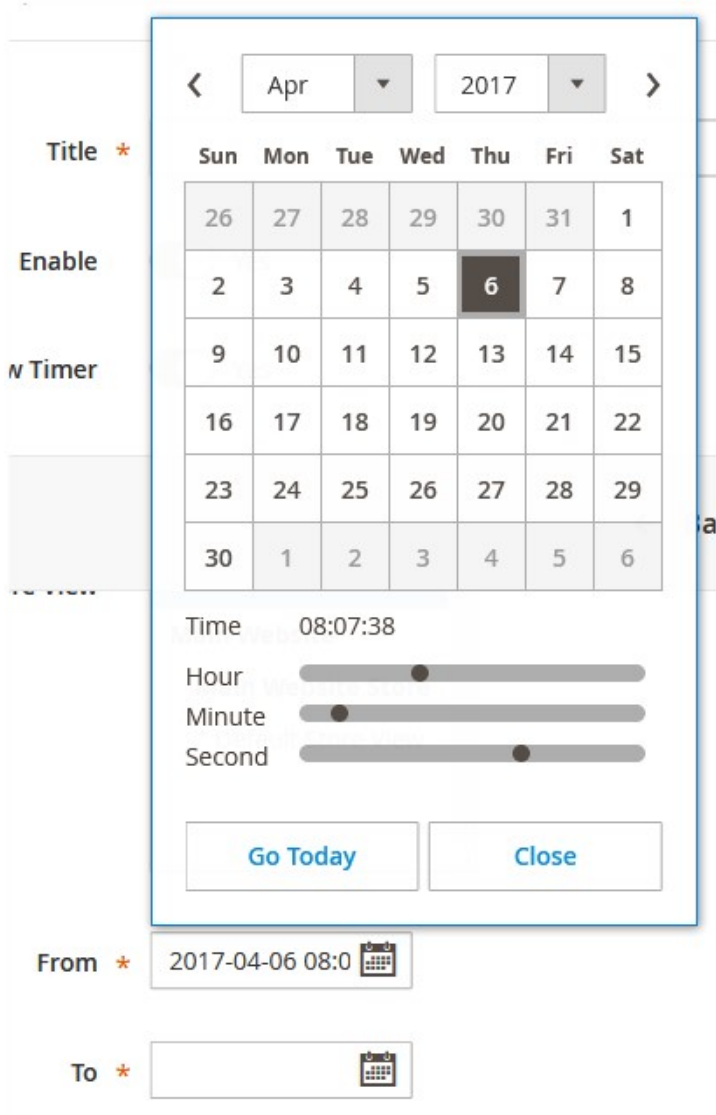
Title *

Enable

w Timer

re View

Ba

‹ Apr ▾ 2017 ▾ ›

| Sun | Mon | Tue | Wed | Thu | Fri | Sat |
|---|---|---|---|---|---|---|
| 26 | 27 | 28 | 29 | 30 | 31 | 1 |
| 2 | 3 | 4 | 5 | 6 | 7 | 8 |
| 9 | 10 | 11 | 12 | 13 | 14 | 15 |
| 16 | 17 | 18 | 19 | 20 | 21 | 22 |
| 23 | 24 | 25 | 26 | 27 | 28 | 29 |
| 30 | 1 | 2 | 3 | 4 | 5 | 6 |

Time 08:07:38

Hour

Minute

Second

Go Today

Close

From * 2017-04-06 08:0

To *